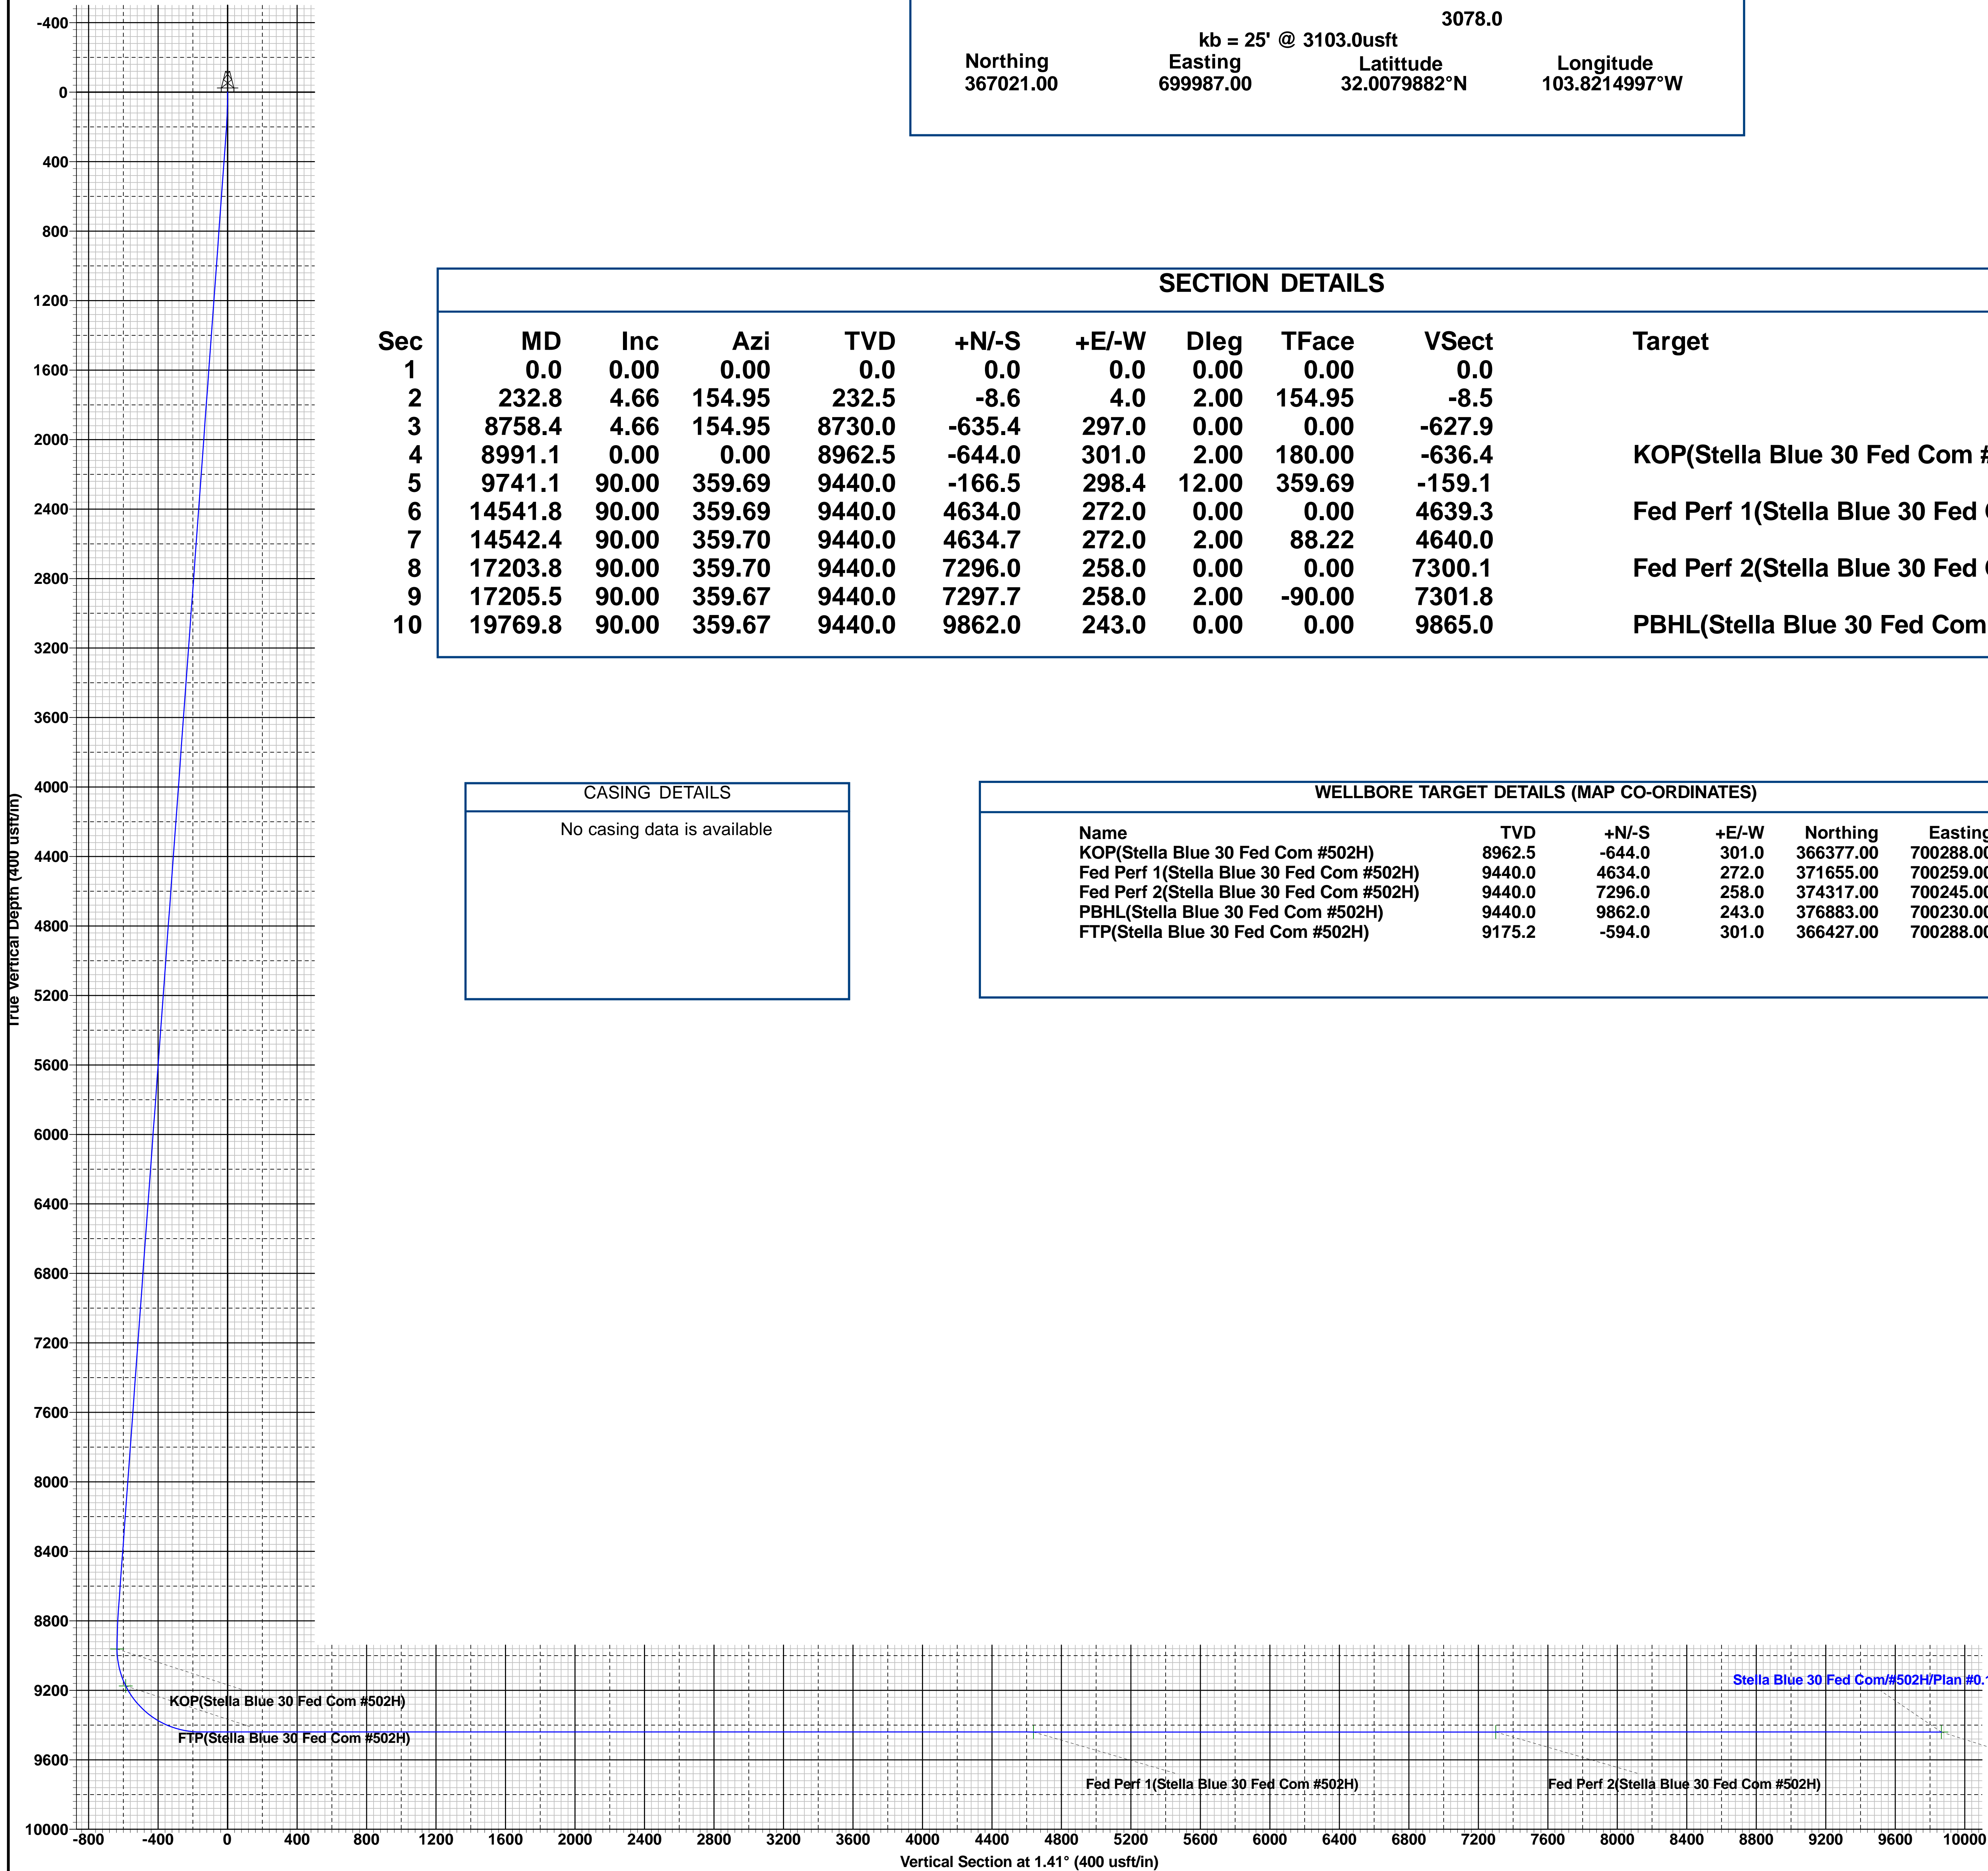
3078.0
kb = 25' @ 3103.0usft

| Northing | Easting | Latittude | Longitude |
|---|---|---|---|
| 367021.00 | 699987.00 | 32.0079882°N | 103.8214997°W |

SECTION DETAILS

| Sec | MD | Inc | Azi | TVD | +N/-S | +E/-W | Dleg | TFace | VSect | Target |
|---|---|---|---|---|---|---|---|---|---|---|
| 1 | 0.0 | 0.00 | 0.00 | 0.0 | 0.0 | 0.0 | 0.00 | 0.00 | 0.0 | |
| 2 | 232.8 | 4.66 | 154.95 | 232.5 | -8.6 | 4.0 | 2.00 | 154.95 | -8.5 | |
| 3 | 8758.4 | 4.66 | 154.95 | 8730.0 | -635.4 | 297.0 | 0.00 | 0.00 | -627.9 | |
| 4 | 8991.1 | 0.00 | 0.00 | 8962.5 | -644.0 | 301.0 | 2.00 | 180.00 | -636.4 | KOP(Stella Blue 30 Fed Com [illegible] |
| 5 | 9741.1 | 90.00 | 359.69 | 9440.0 | -166.5 | 298.4 | 12.00 | 359.69 | -159.1 | |
| 6 | 14541.8 | 90.00 | 359.69 | 9440.0 | 4634.0 | 272.0 | 0.00 | 0.00 | 4639.3 | Fed Perf 1(Stella Blue 30 Fed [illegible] |
| 7 | 14542.4 | 90.00 | 359.70 | 9440.0 | 4634.7 | 272.0 | 2.00 | 88.22 | 4640.0 | |
| 8 | 17203.8 | 90.00 | 359.70 | 9440.0 | 7296.0 | 258.0 | 0.00 | 0.00 | 7300.1 | Fed Perf 2(Stella Blue 30 Fed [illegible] |
| 9 | 17205.5 | 90.00 | 359.67 | 9440.0 | 7297.7 | 258.0 | 2.00 | -90.00 | 7301.8 | |
| 10 | 19769.8 | 90.00 | 359.67 | 9440.0 | 9862.0 | 243.0 | 0.00 | 0.00 | 9865.0 | PBHL(Stella Blue 30 Fed Com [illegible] |

CASING DETAILS
No casing data is available

WELLBORE TARGET DETAILS (MAP CO-ORDINATES)

| Name | TVD | +N/-S | +E/-W | Northing | Easting |
|---|---|---|---|---|---|
| KOP(Stella Blue 30 Fed Com #502H) | 8962.5 | -644.0 | 301.0 | 366377.00 | 700288.00 |
| Fed Perf 1(Stella Blue 30 Fed Com #502H) | 9440.0 | 4634.0 | 272.0 | 371655.00 | 700259.00 |
| Fed Perf 2(Stella Blue 30 Fed Com #502H) | 9440.0 | 7296.0 | 258.0 | 374317.00 | 700245.00 |
| PBHL(Stella Blue 30 Fed Com #502H) | 9440.0 | 9862.0 | 243.0 | 376883.00 | 700230.00 |
| FTP(Stella Blue 30 Fed Com #502H) | 9175.2 | -594.0 | 301.0 | 366427.00 | 700288.00 |

True Vertical Depth (400 usft/in)
-400 0 400 800 1200 1600 2000 2400 2800 3200 3600 4000 4400 4800 5200 5600 6000 6400 6800 7200 7600 8000 8400 8800 9200 9600 10000

KOP(Stella Blue 30 Fed Com #502H)
FTP(Stella Blue 30 Fed Com #502H)
Fed Perf 1(Stella Blue 30 Fed Com #502H)
Fed Perf 2(Stella Blue 30 Fed Com #502H)
Stella Blue 30 Fed Com/#502H/Plan #0.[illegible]

-800 -400 0 400 800 1200 1600 2000 2400 2800 3200 3600 4000 4400 4800 5200 5600 6000 6400 6800 7200 7600 8000 8400 8800 9200 9600 10000
Vertical Section at 1.41° (400 usft/in)